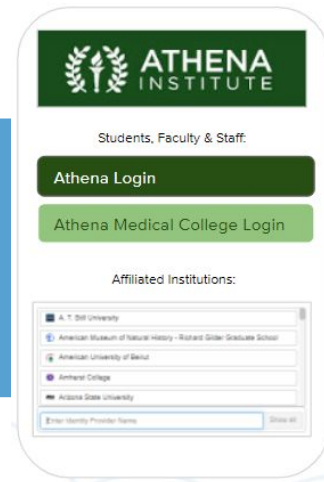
ATHENA INSTITUTE

Students, Faculty & Staff:

Athena Login

Athena Medical College Login

Affiliated Institutions:

A. T. Still University

American Museum of Natural History - Richard Gilder Graduate School

American University of Beirut

Amherst College

Arizona State University

Enter Identity Provider Name

Show all